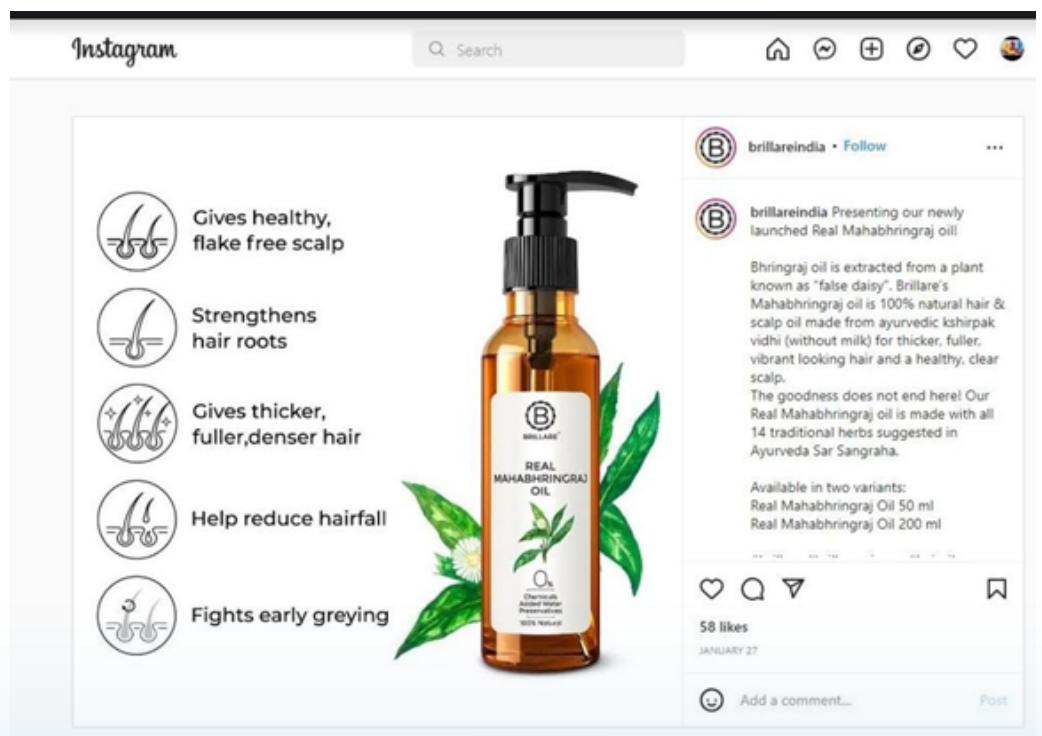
Instagram

Search

Gives healthy, flake free scalp

Strengthens hair roots

Gives thicker, fuller,denser hair

Help reduce hairfall

Fights early greying

B
BRILLARE
REAL MAHABHRINGRAJ OIL
0%
Chemicals Added Water Preservatives
100% Natural

brillareindia • Follow

brillareindia Presenting our newly launched Real Mahabhringraj oil!

Bhringraj oil is extracted from a plant known as "false daisy". Brillare's Mahabhringraj oil is 100% natural hair & scalp oil made from ayurvedic kshirpak vidhi (without milk) for thicker, fuller, vibrant looking hair and a healthy, clear scalp.
The goodness does not end here! Our Real Mahabhringraj oil is made with all 14 traditional herbs suggested in Ayurveda Sar Sangraha.

Available in two variants:
Real Mahabhringraj Oil 50 ml
Real Mahabhringraj Oil 200 ml

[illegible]

58 likes
JANUARY 27

Add a comment...
Post